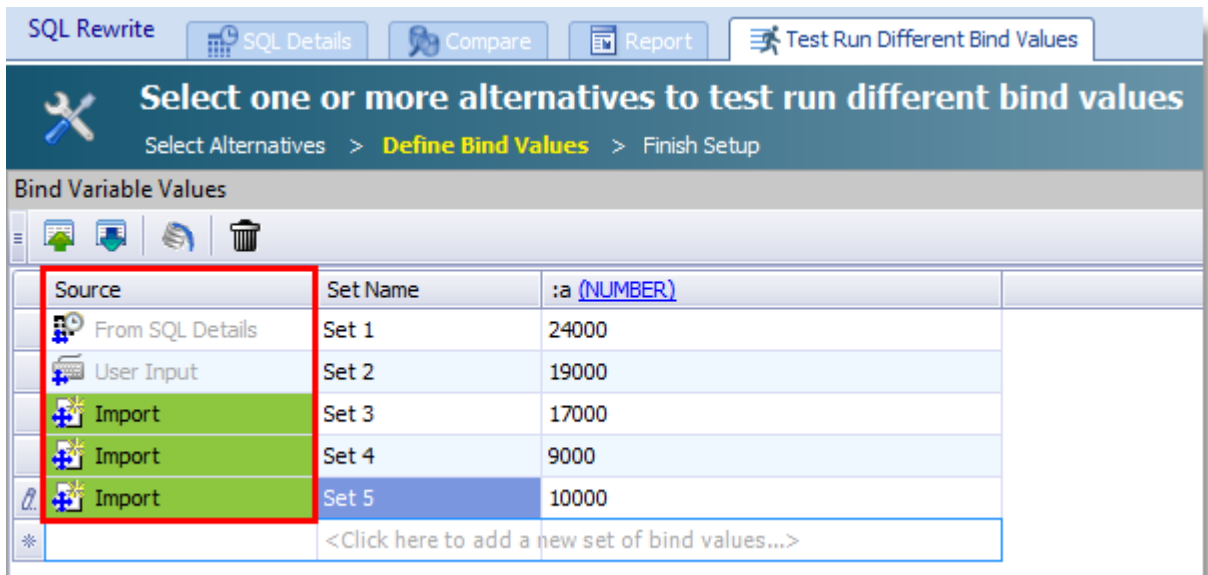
SQL Rewrite | SQL Details | Compare | Report | Test Run Different Bind Values

Select one or more alternatives to test run different bind values

Select Alternatives > Define Bind Values > Finish Setup

Bind Variable Values

| Source | Set Name | :a (NUMBER) |
|---|---|---|
| From SQL Details | Set 1 | 24000 |
| User Input | Set 2 | 19000 |
| Import | Set 3 | 17000 |
| Import | Set 4 | 9000 |
| Import | Set 5 | 10000 |
| | <Click here to add a new set of bind values...> | |